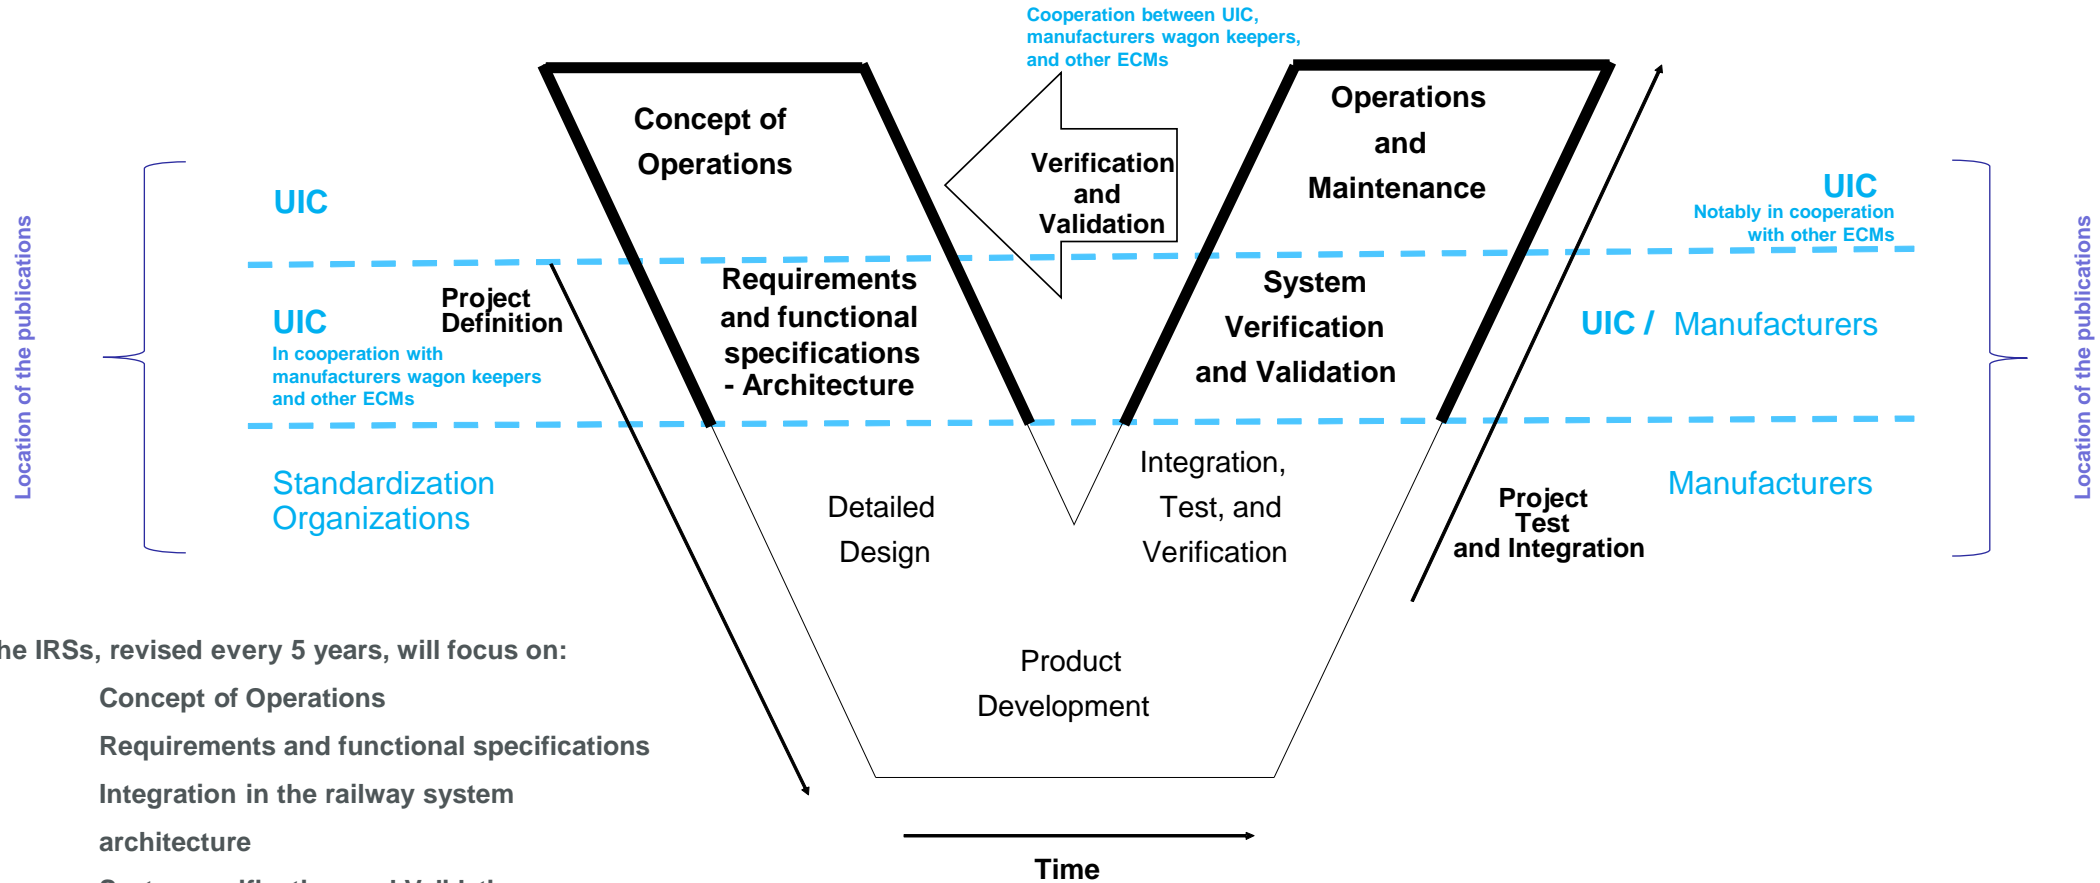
Cooperation between UIC, manufacturers wagon keepers, and other ECMs

Concept of Operations

Verification and Validation

Operations and Maintenance

Location of the publications

UIC

UIC
Notably in cooperation with other ECMs

Location of the publications

Project Definition

UIC
In cooperation with manufacturers wagon keepers and other ECMs

Requirements and functional specifications - Architecture

System Verification and Validation

UIC / Manufacturers

Standardization Organizations

Detailed Design

Integration, Test, and Verification

Project Test and Integration

Manufacturers

he IRSs, revised every 5 years, will focus on:

Concept of Operations

Requirements and functional specifications

Integration in the railway system architecture

Product Development

Time

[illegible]